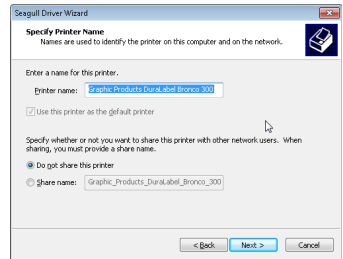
Seagull Driver Wizard

Specify Printer Name
Names are used to identify the printer on this computer and on the network.

Enter a name for this printer.

Printer name: Graphic Products DuraLabel Bronco 300

Use this printer as the default printer

Specify whether or not you want to share this printer with other network users. When sharing, you must provide a share name.

Do not share this printer

Share name: Graphic_Products_DuraLabel_Bronco_300

< Back | Next > | Cancel